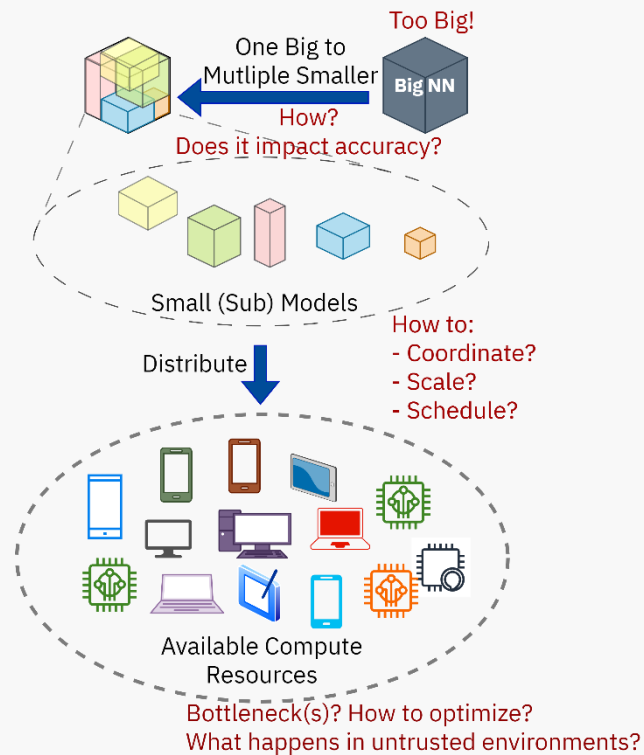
Too Big!

One Big to Mutliple Smaller

Big NN

How?
Does it impact accuracy?

Small (Sub) Models

How to:
- Coordinate?
- Scale?
- Schedule?

Distribute

Available Compute Resources

Bottleneck(s)? How to optimize?
What happens in untrusted environments?